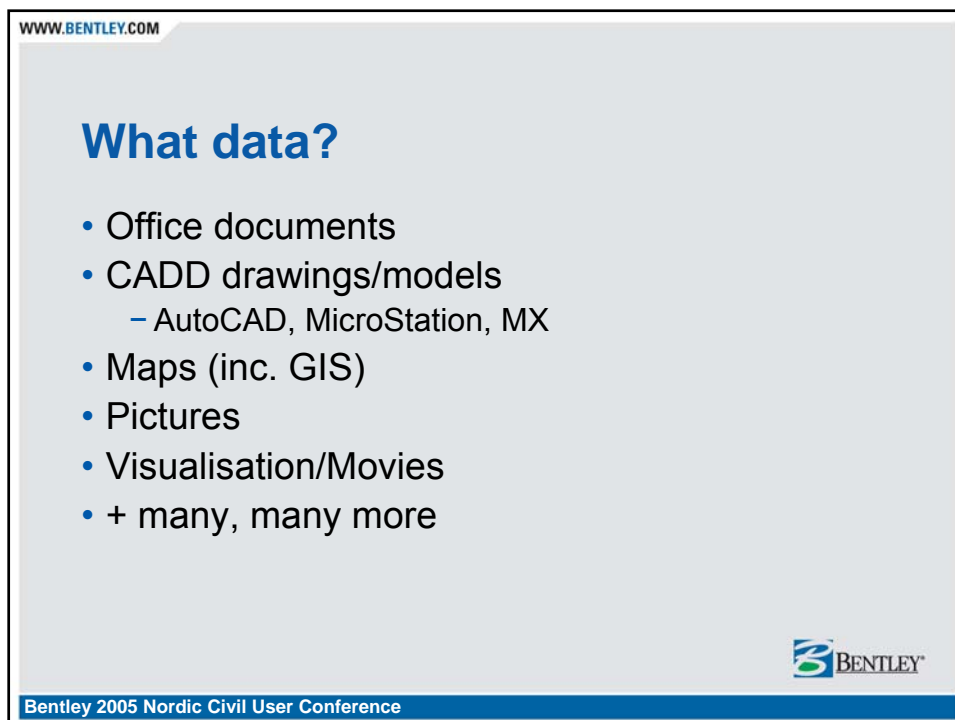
WWW.BENTLEY.COM

What data?

- Office documents
- CADD drawings/models
  - AutoCAD, MicroStation, MX
- Maps (inc. GIS)
- Pictures
- Visualisation/Movies
- + many, many more

BENTLEY®

Bentley 2005 Nordic Civil User Conference